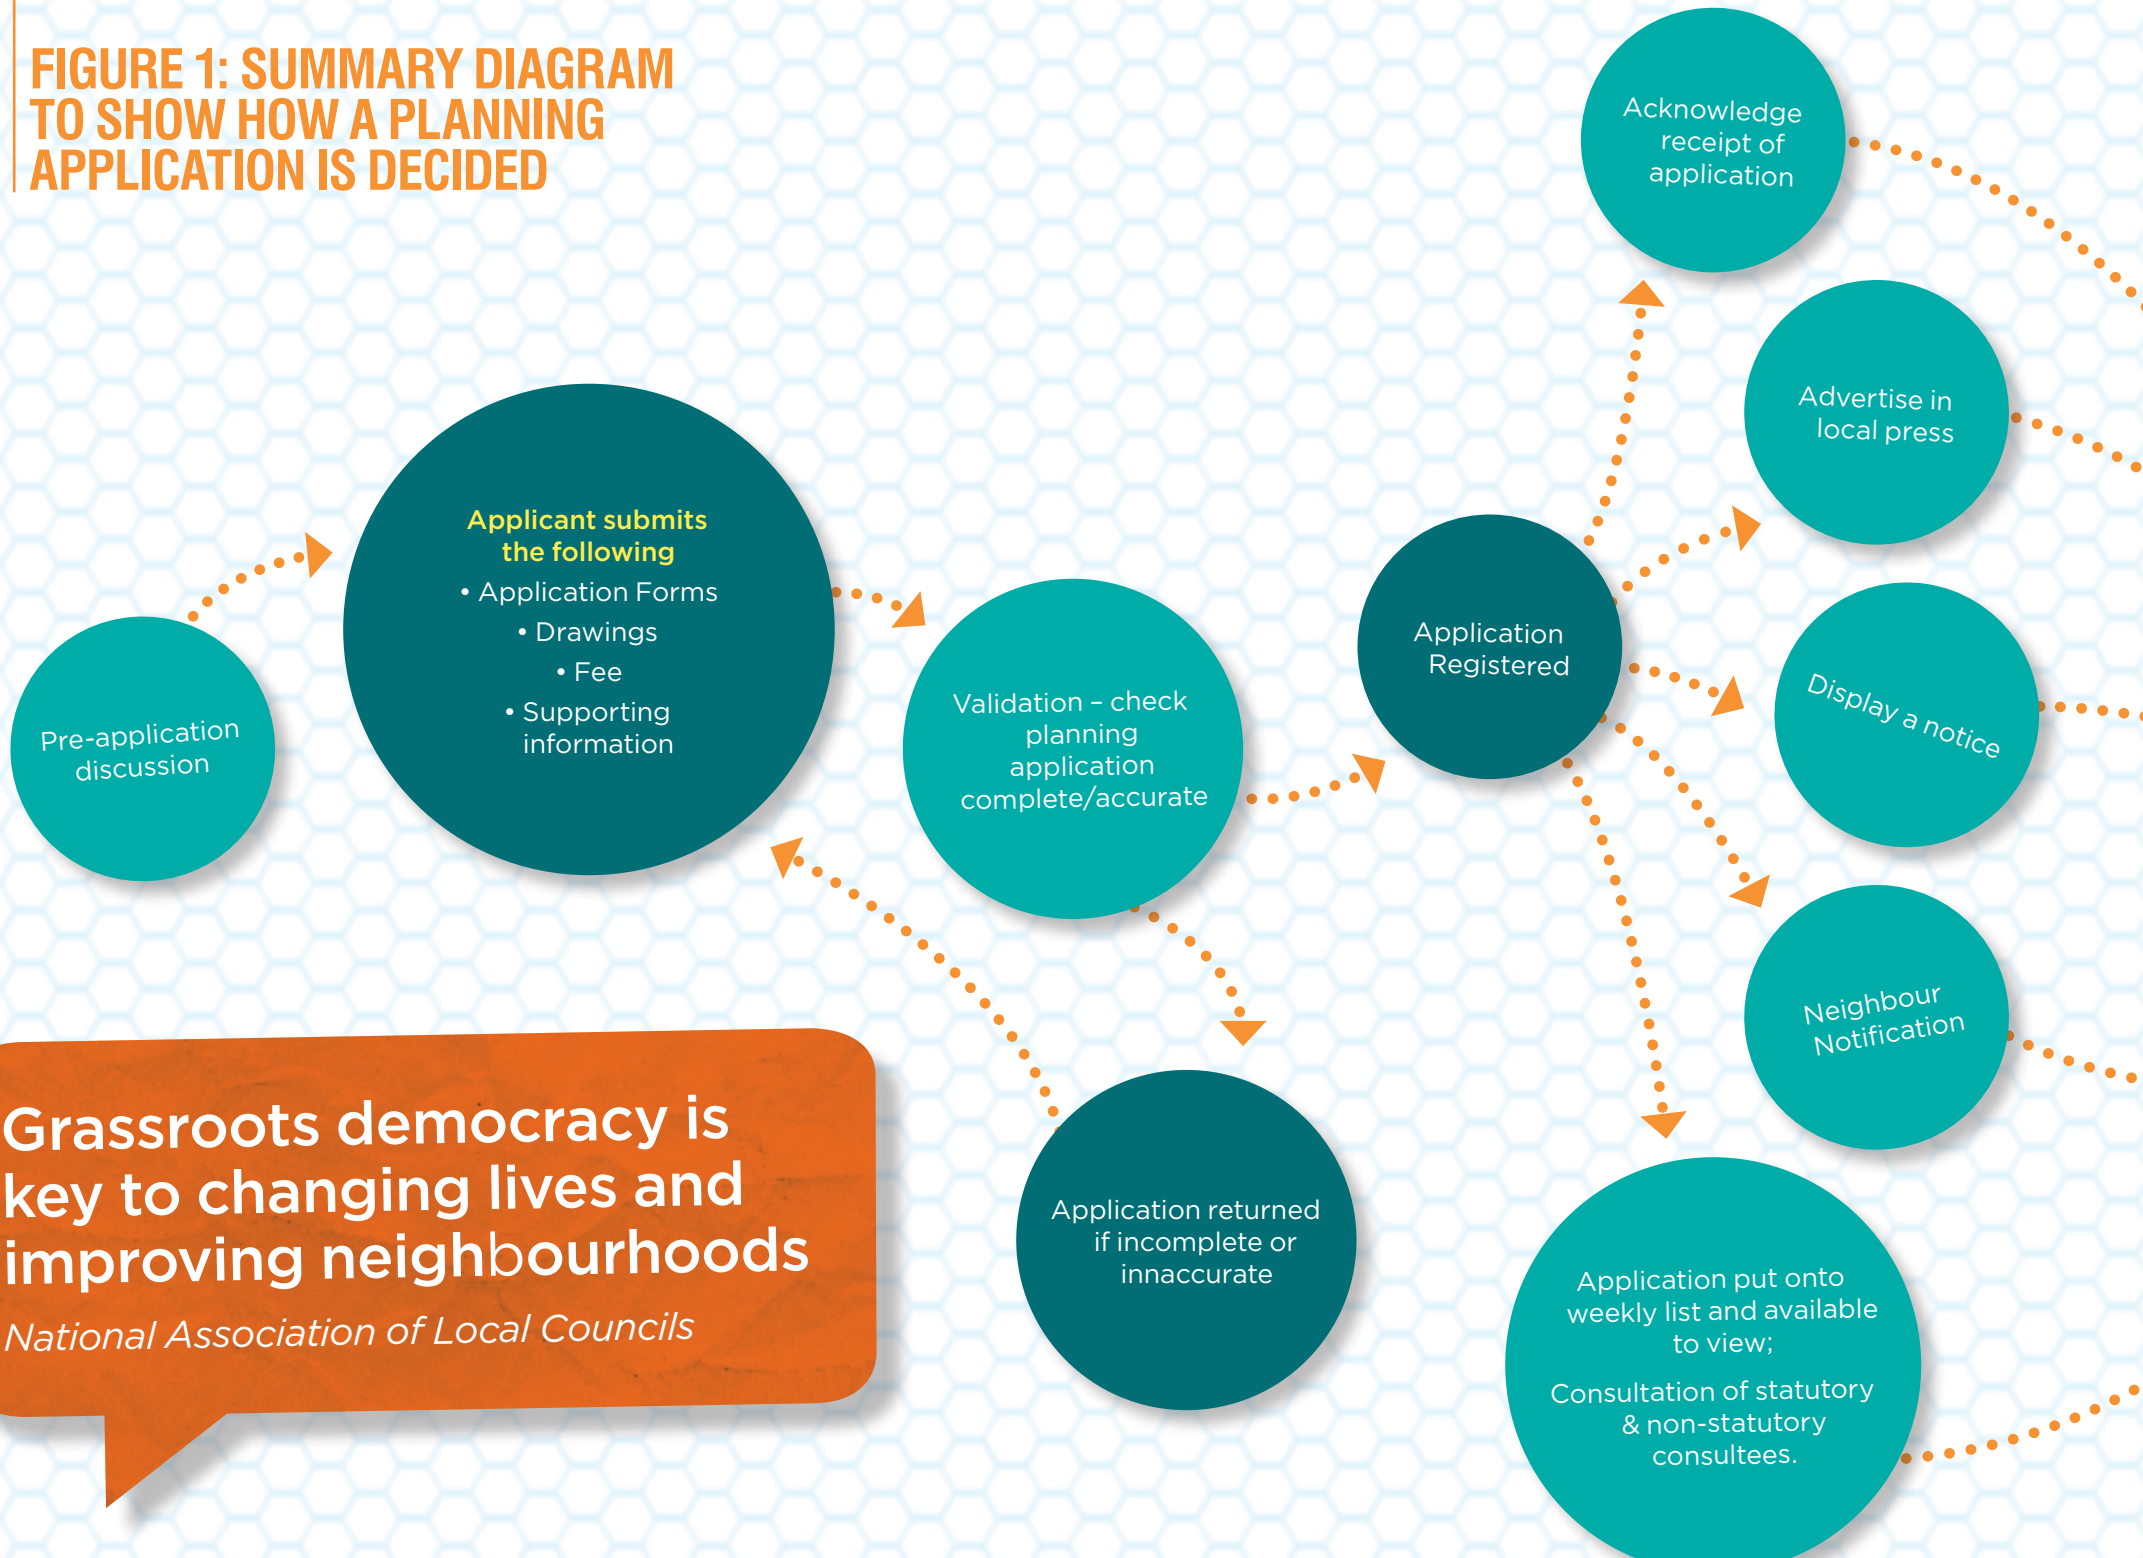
FIGURE 1: SUMMARY DIAGRAM TO SHOW HOW A PLANNING APPLICATION IS DECIDED

Pre-application discussion

Applicant submits the following
• Application Forms
• Drawings
• Fee
• Supporting information

Validation – check planning application complete/accurate

Application returned if incomplete or innaccurate

Application Registered

Acknowledge receipt of application

Advertise in local press

Display a notice

Neighbour Notification

Application put onto weekly list and available to view;

Consultation of statutory & non-statutory consultees.

Grassroots democracy is key to changing lives and improving neighbourhoods

National Association of Local Councils